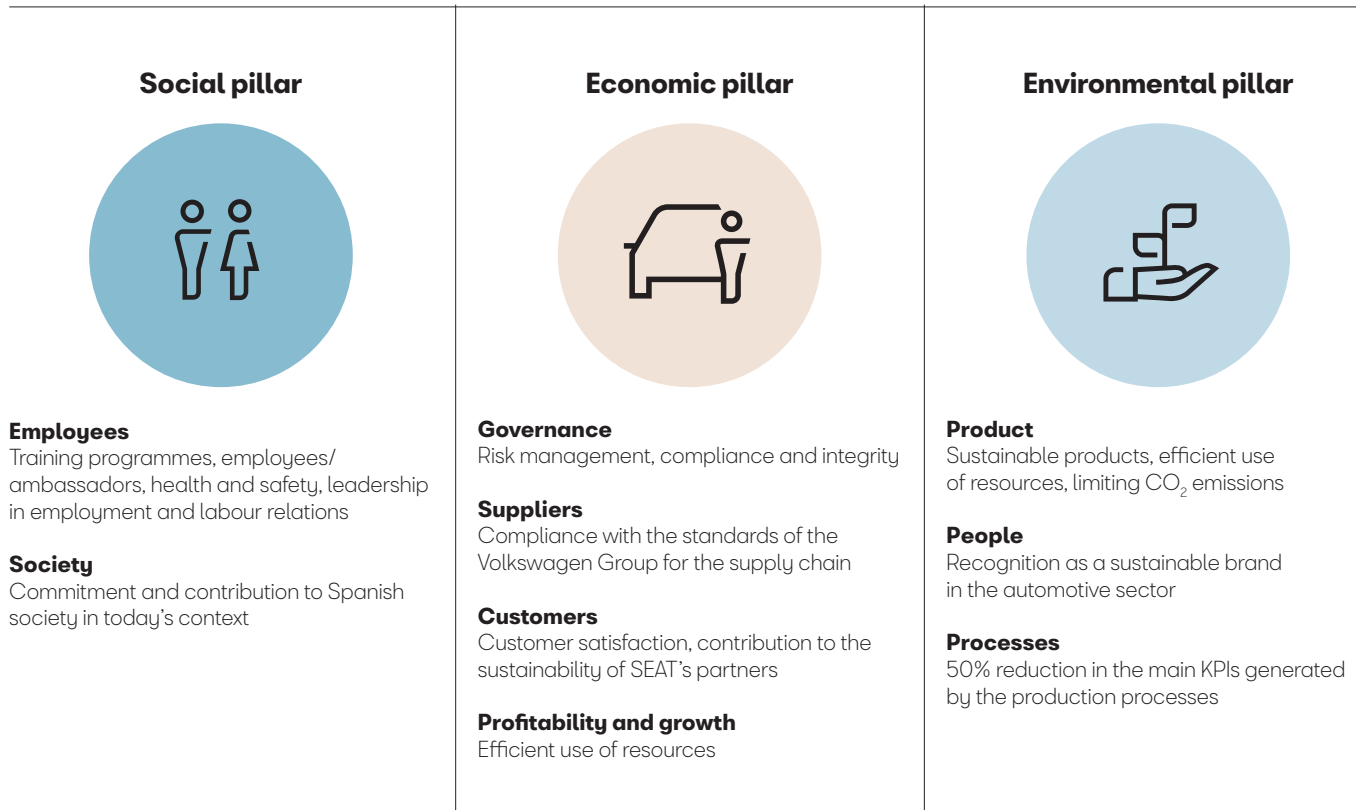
Social pillar

Employees
Training programmes, employees/ ambassadors, health and safety, leadership in employment and labour relations

Society
Commitment and contribution to Spanish society in today's context

Economic pillar

Governance
Risk management, compliance and integrity

Suppliers
Compliance with the standards of the Volkswagen Group for the supply chain

Customers
Customer satisfaction, contribution to the sustainability of SEAT's partners

Profitability and growth
Efficient use of resources

Environmental pillar

Product
Sustainable products, efficient use of resources, limiting $CO_2$ emissions

People
Recognition as a sustainable brand in the automotive sector

Processes
50% reduction in the main KPIs generated by the production processes